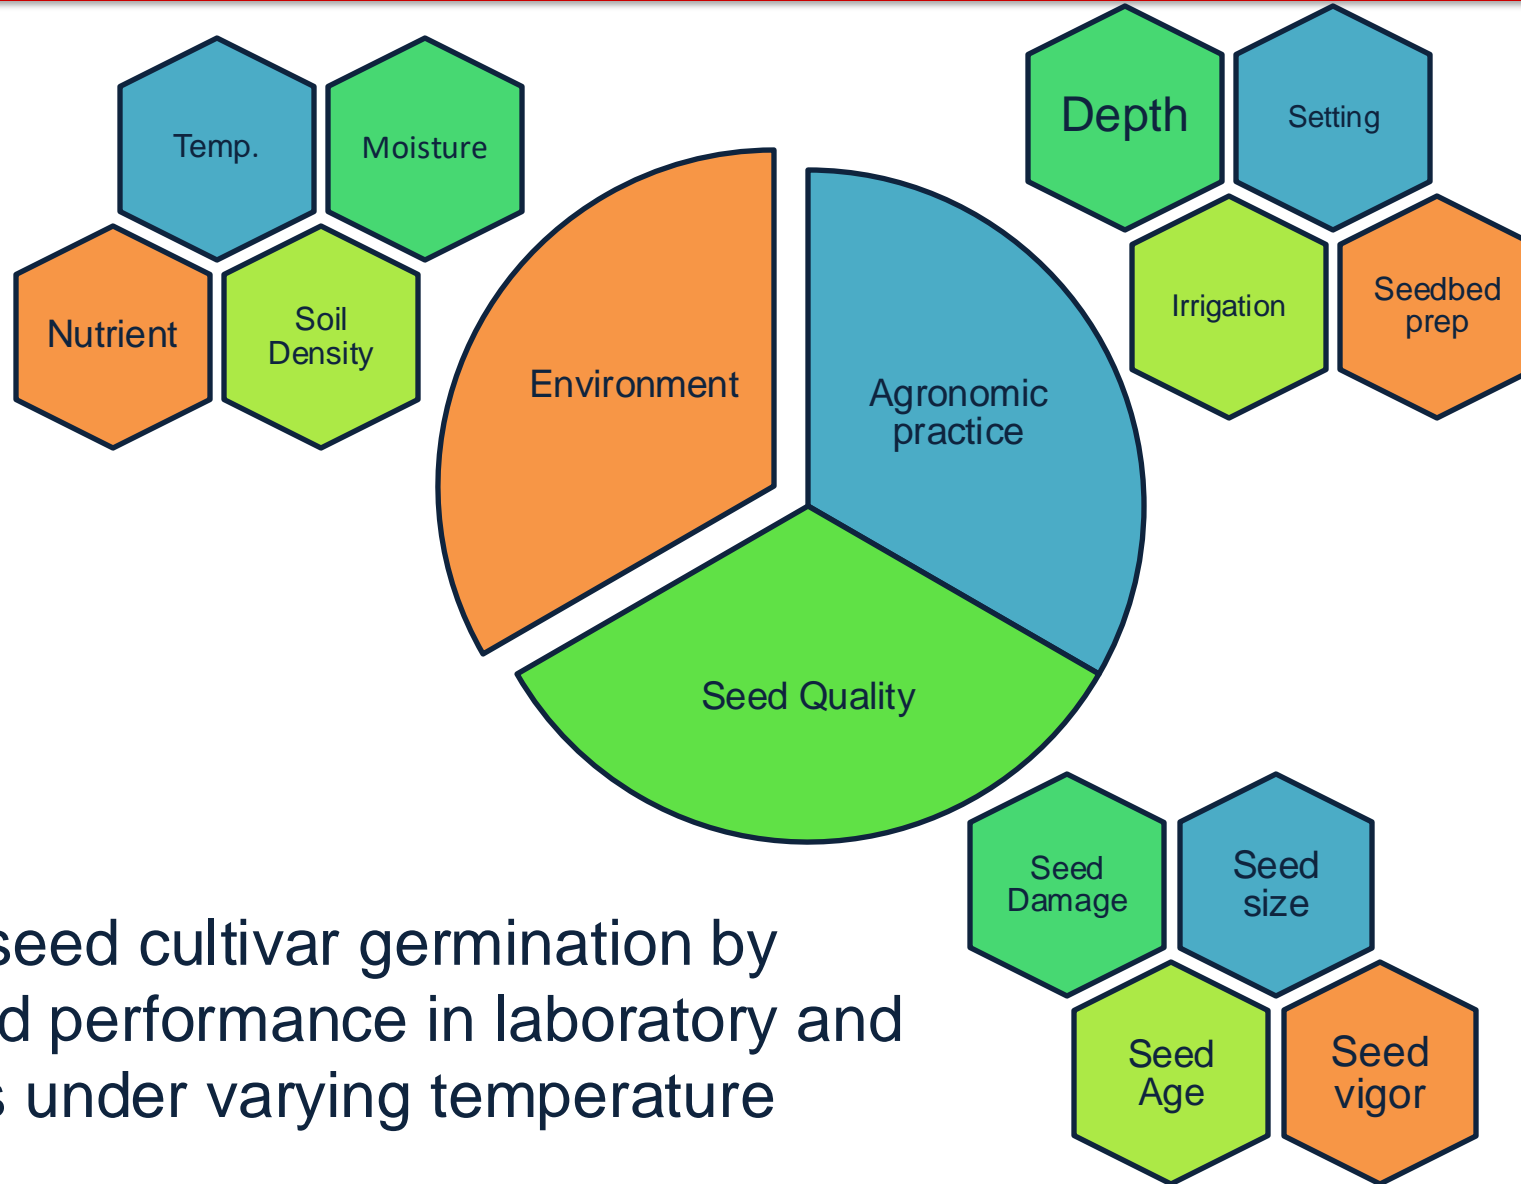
Temp.

Moisture

Nutrient

Soil Density

Depth

Setting

Irrigation

Seedbed prep

Environment

Agronomic practice

Seed Quality

Seed Damage

Seed size

Seed Age

Seed vigor

seed cultivar germination by d performance in laboratory and s under varying temperature